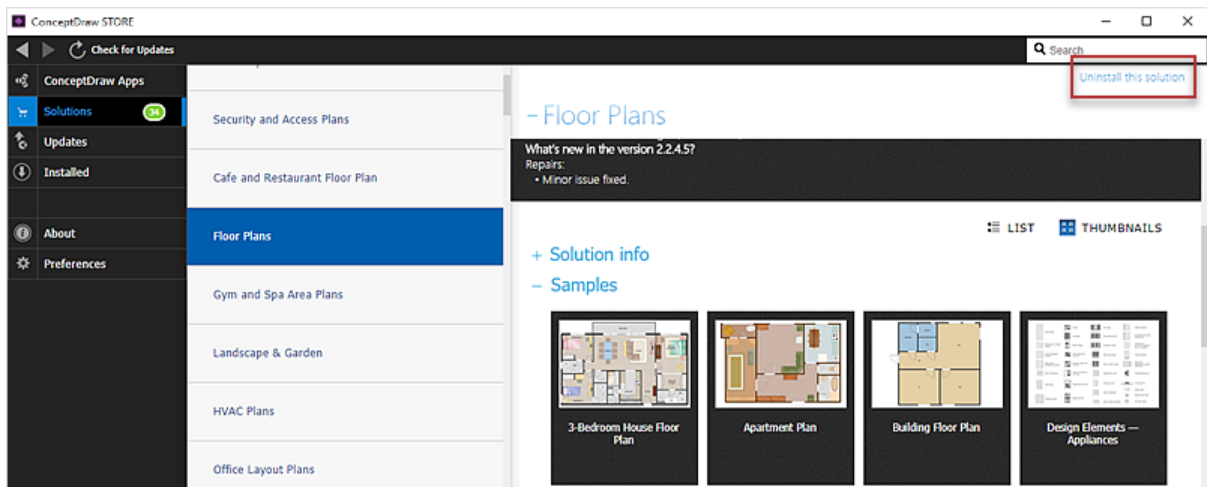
ConceptDraw STORE

Check for Updates

Search

ConceptDraw Apps
Solutions 34
Updates
Installed

About
Preferences

Security and Access Plans
Cafe and Restaurant Floor Plan
Floor Plans
Gym and Spa Area Plans
Landscape & Garden
HVAC Plans
Office Layout Plans

Uninstall this solution

– Floor Plans

What's new in the version 2.2.4.5?
Repairs:
• Minor issue fixed.

LIST THUMBNAILS

+ Solution info
– Samples

3-Bedroom House Floor Plan
Apartment Plan
Building Floor Plan
Design Elements — Appliances